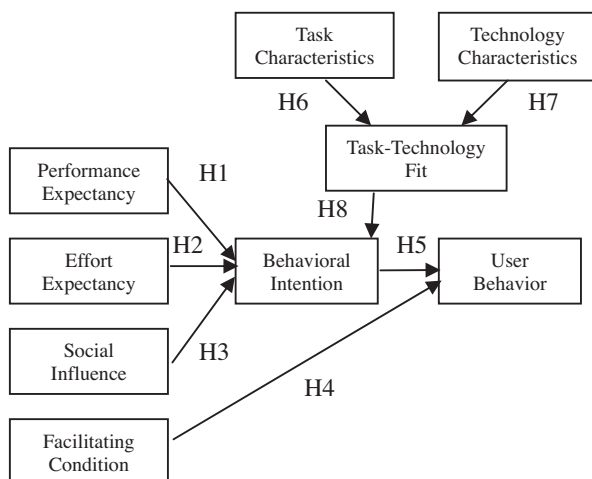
Task Characteristics

Technology Characteristics

H6

H7

Task-Technology Fit

Performance Expectancy

H1

H8

Effort Expectancy

H2

Behavioral Intention

H5

User Behavior

Social Influence

H3

H4

Facilitating Condition